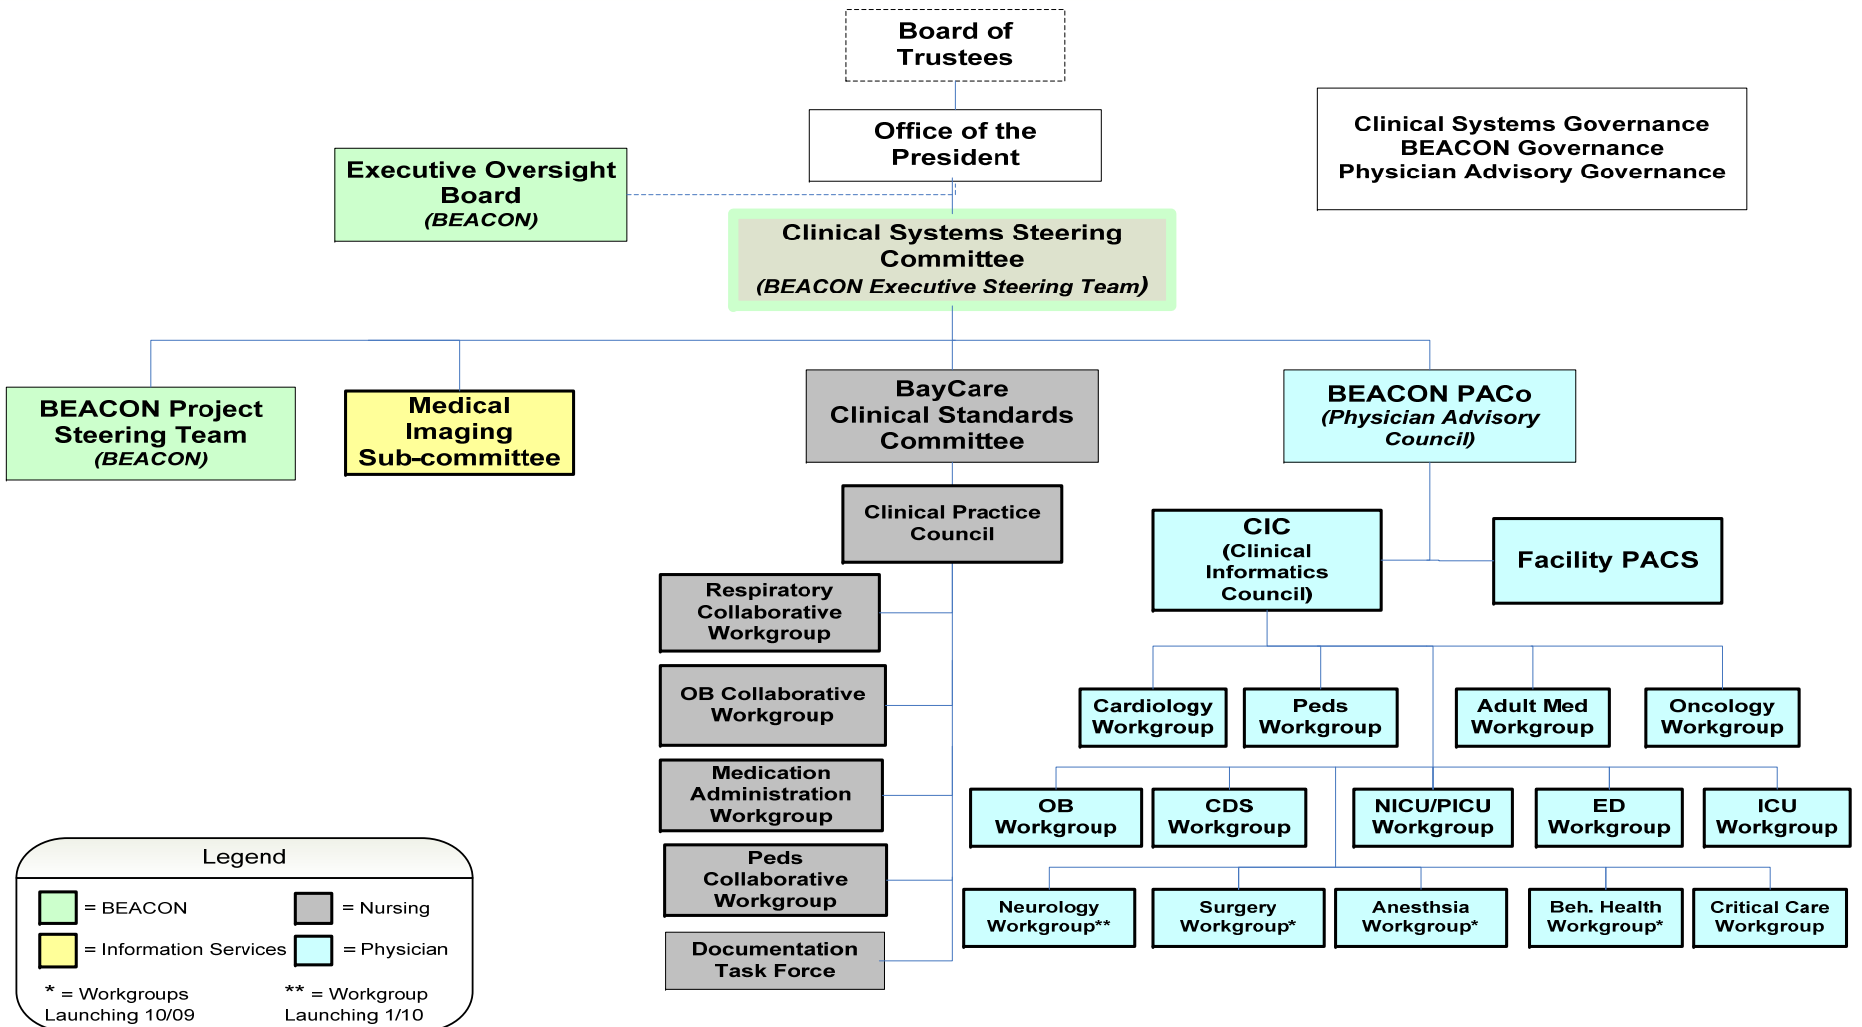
Board of Trustees

Office of the President

Clinical Systems Governance
BEACON Governance
Physician Advisory Governance

Executive Oversight Board
(BEACON)

Clinical Systems Steering Committee
(BEACON Executive Steering Team)

BEACON Project Steering Team
(BEACON)

Medical Imaging Sub-committee

BayCare Clinical Standards Committee

BEACON PACo
(Physician Advisory Council)

Clinical Practice Council

CIC
(Clinical Informatics Council)

Facility PACS

Respiratory Collaborative Workgroup

OB Collaborative Workgroup

Medication Administration Workgroup

Peds Collaborative Workgroup

Documentation Task Force

Cardiology Workgroup

Peds Workgroup

Adult Med Workgroup

Oncology Workgroup

OB Workgroup

CDS Workgroup

NICU/PICU Workgroup

ED Workgroup

ICU Workgroup

Neurology Workgroup**

Surgery Workgroup*

Anesthsia Workgroup*

Beh. Health Workgroup*

Critical Care Workgroup

Legend
= BEACON
= Nursing
= Information Services
= Physician
* = Workgroups Launching 10/09
** = Workgroup Launching 1/10